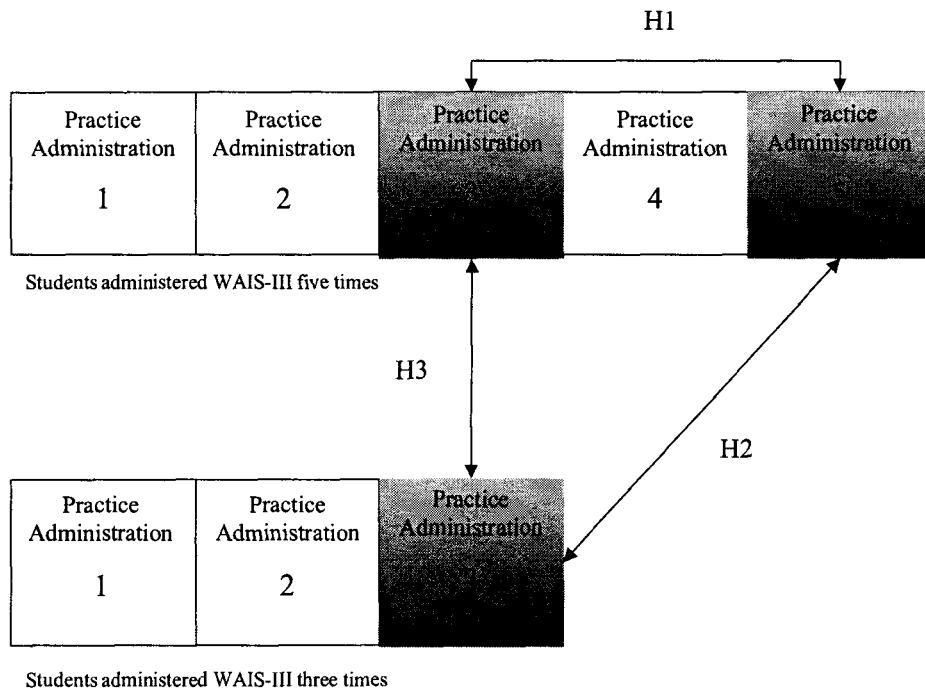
H1

Practice Administration 1

Practice Administration 2

Practice Administration

Practice Administration 4

Practice Administration

Students administered WAIS-III five times

H3

H2

Practice Administration 1

Practice Administration 2

Practice Administration

Students administered WAIS-III three times